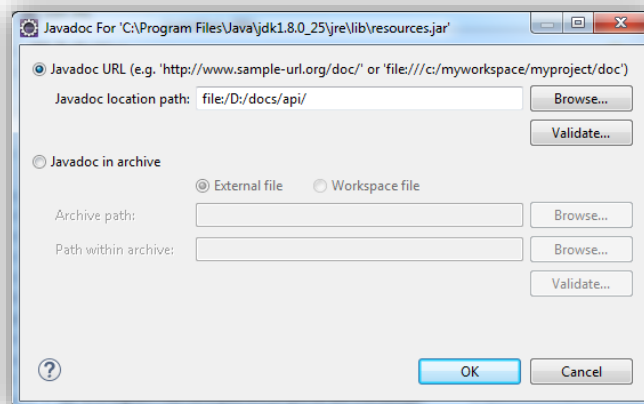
Javadoc For 'C:\Program Files\Java\jdk1.8.0_25\jre\lib\resources.jar'

Javadoc URL (e.g. 'http://www.sample-url.org/doc/' or 'file:///c:/myworkspace/myproject/doc')

Javadoc location path: file:/D:/docs/api/

Browse...

Validate...

Javadoc in archive

External file

Workspace file

Archive path:

Browse...

Path within archive:

Browse...

Validate...

?

OK

Cancel